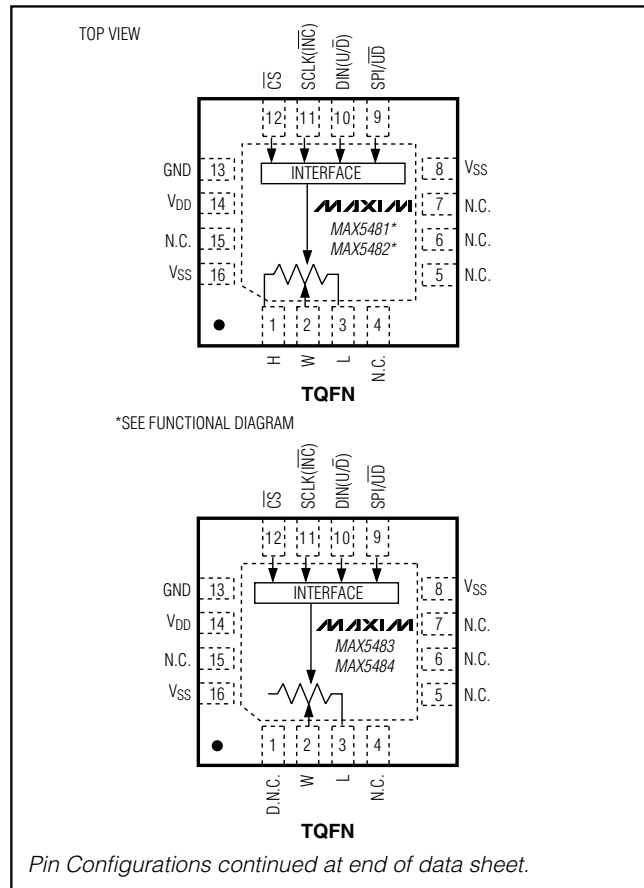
TOP VIEW

$\overline{CS}$ SCLK($\overline{INC}$) DIN(U/$\overline{D}$) SPI/$\overline{UD}$

12 11 10 9

GND 13
$V_{DD}$ 14
N.C. 15
$V_{SS}$ 16

INTERFACE

MAXIM
MAX5481*
MAX5482*

8 $V_{SS}$
7 N.C.
6 N.C.
5 N.C.

1 2 3 4

H W L N.C.

TQFN

*SEE FUNCTIONAL DIAGRAM

$\overline{CS}$ SCLK($\overline{INC}$) DIN(U/$\overline{D}$) SPI/$\overline{UD}$

12 11 10 9

GND 13
$V_{DD}$ 14
N.C. 15
$V_{SS}$ 16

INTERFACE

MAXIM
MAX5483
MAX5484

8 $V_{SS}$
7 N.C.
6 N.C.
5 N.C.

1 2 3 4

D.N.C. W L N.C.

TQFN

Pin Configurations continued at end of data sheet.